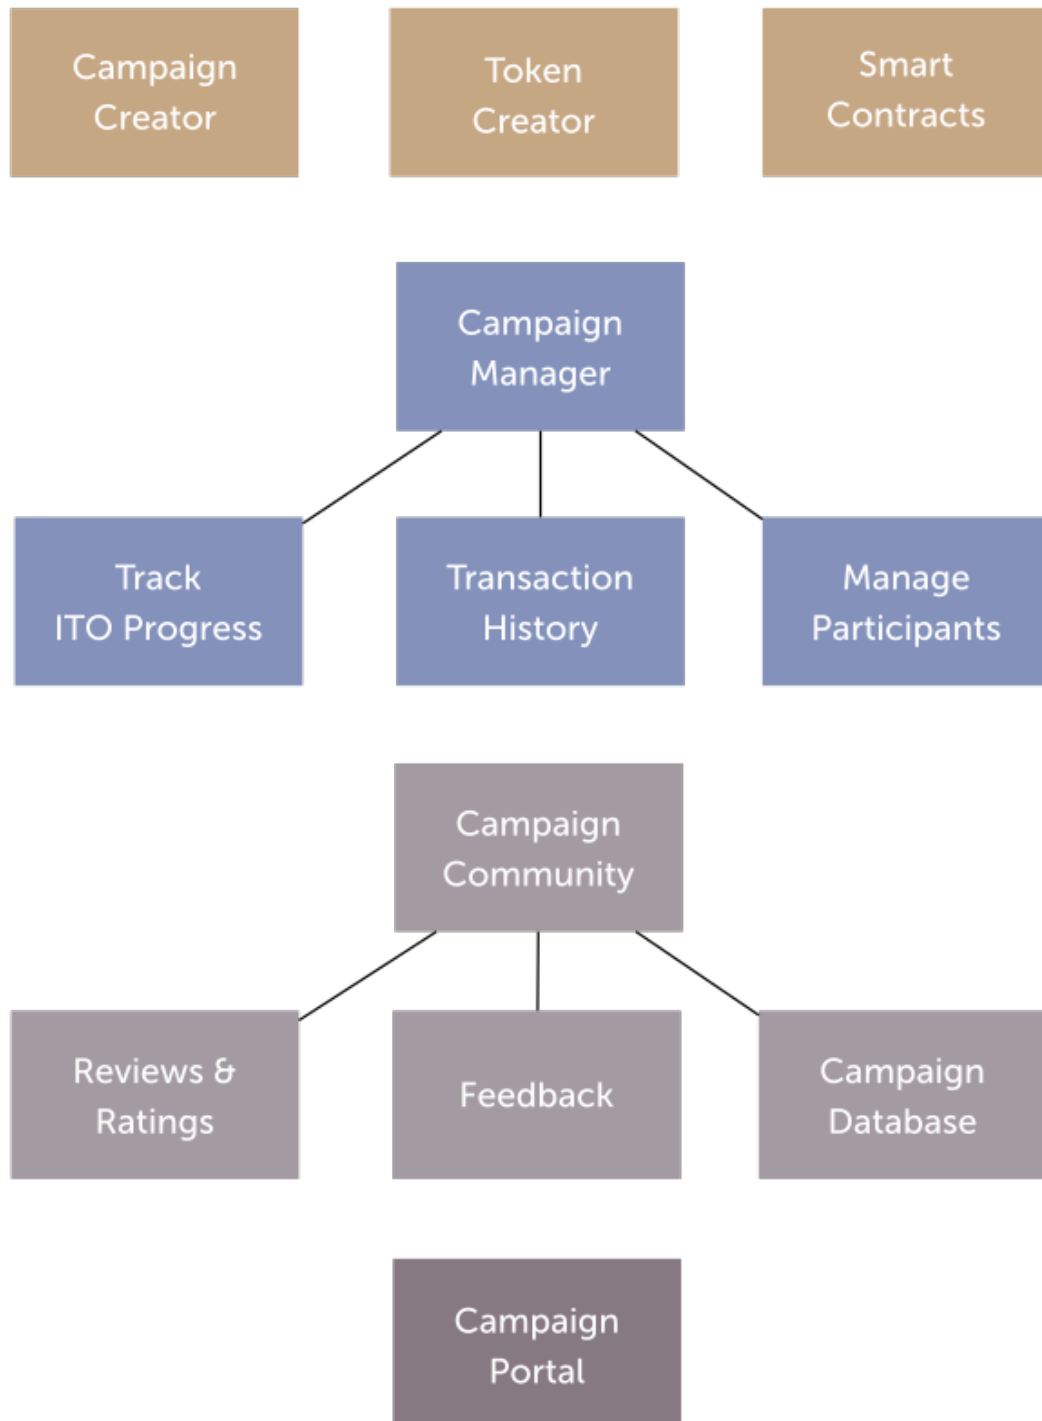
Campaign Creator

Token Creator

Smart Contracts

Campaign Manager

Track ITO Progress

Transaction History

Manage Participants

Campaign Community

Reviews & Ratings

Feedback

Campaign Database

Campaign Portal